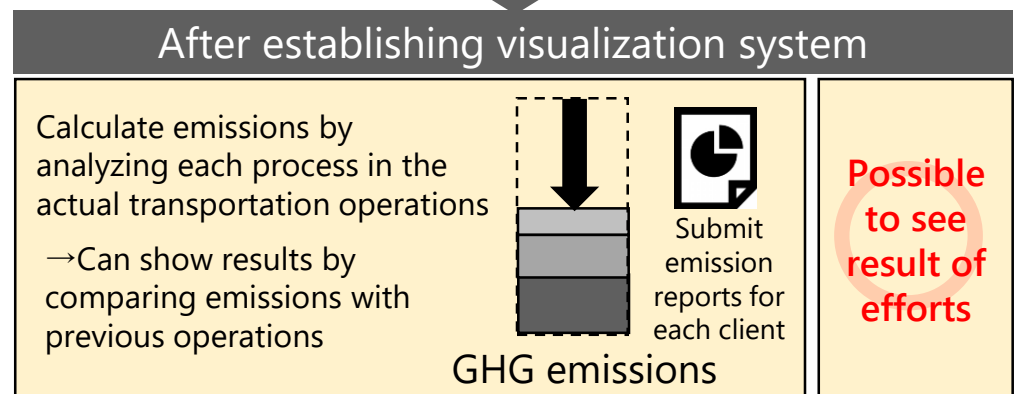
After establishing visualization system

Calculate emissions by analyzing each process in the actual transportation operations

→Can show results by comparing emissions with previous operations

Submit emission reports for each client

GHG emissions

Possible to see result of efforts